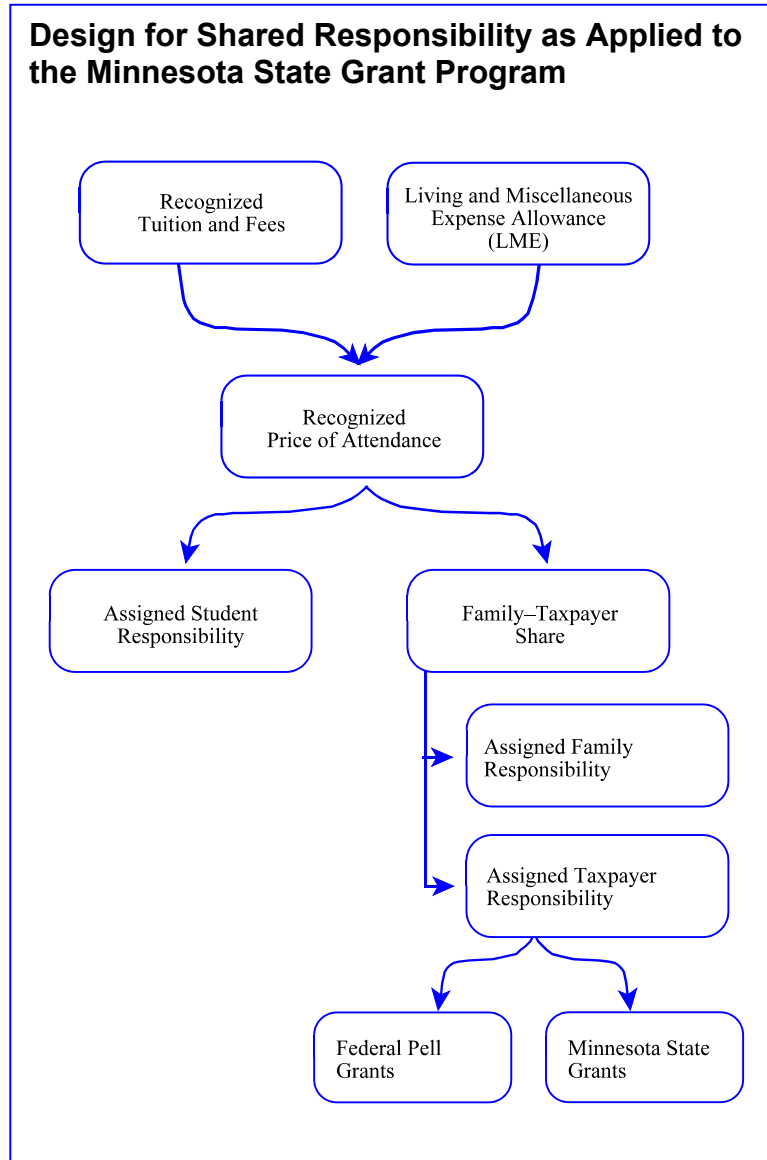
Design for Shared Responsibility as Applied to the Minnesota State Grant Program

Recognized Tuition and Fees

Living and Miscellaneous Expense Allowance (LME)

Recognized Price of Attendance

Assigned Student Responsibility

Family–Taxpayer Share

Assigned Family Responsibility

Assigned Taxpayer Responsibility

Federal Pell Grants

Minnesota State Grants